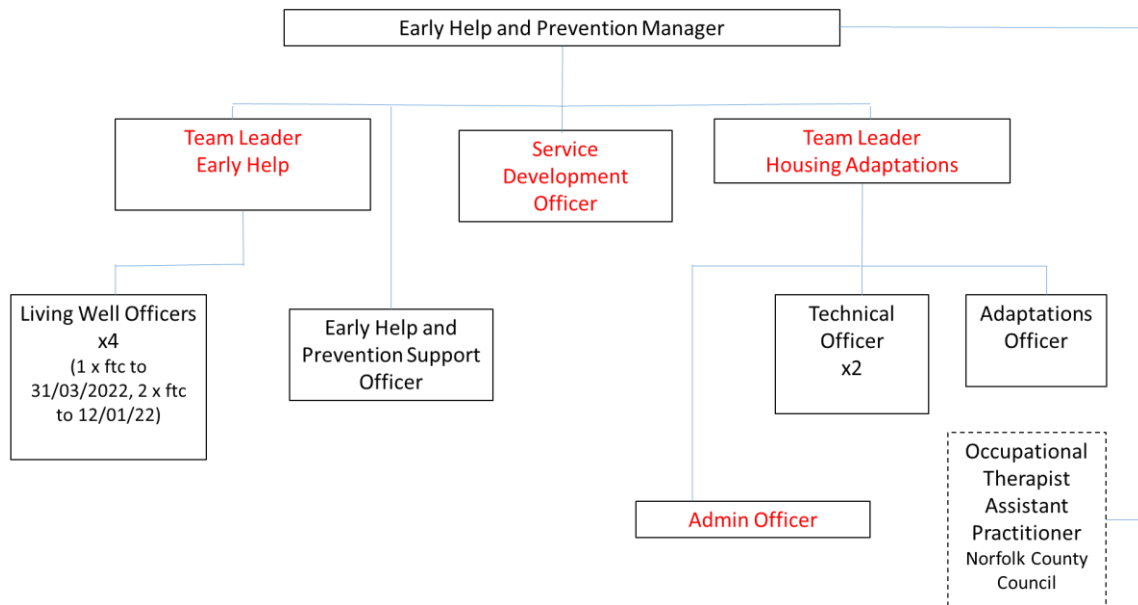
Early Help and Prevention Manager

Team Leader
Early Help

Service Development Officer

Team Leader
Housing Adaptations

Living Well Officers x4
(1 x ftc to 31/03/2022, 2 x ftc to 12/01/22)

Early Help and Prevention Support Officer

Technical Officer x2

Adaptations Officer

Occupational Therapist Assistant Practitioner
Norfolk County Council

Admin Officer